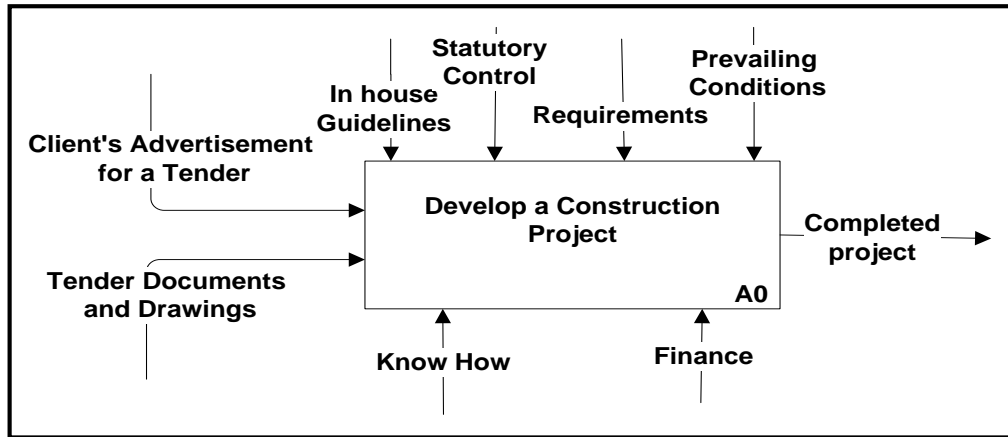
In house Guidelines

Statutory Control

Requirements

Prevailing Conditions

Client's Advertisement for a Tender

Develop a Construction Project

Completed project

Tender Documents and Drawings

A0

Know How

Finance